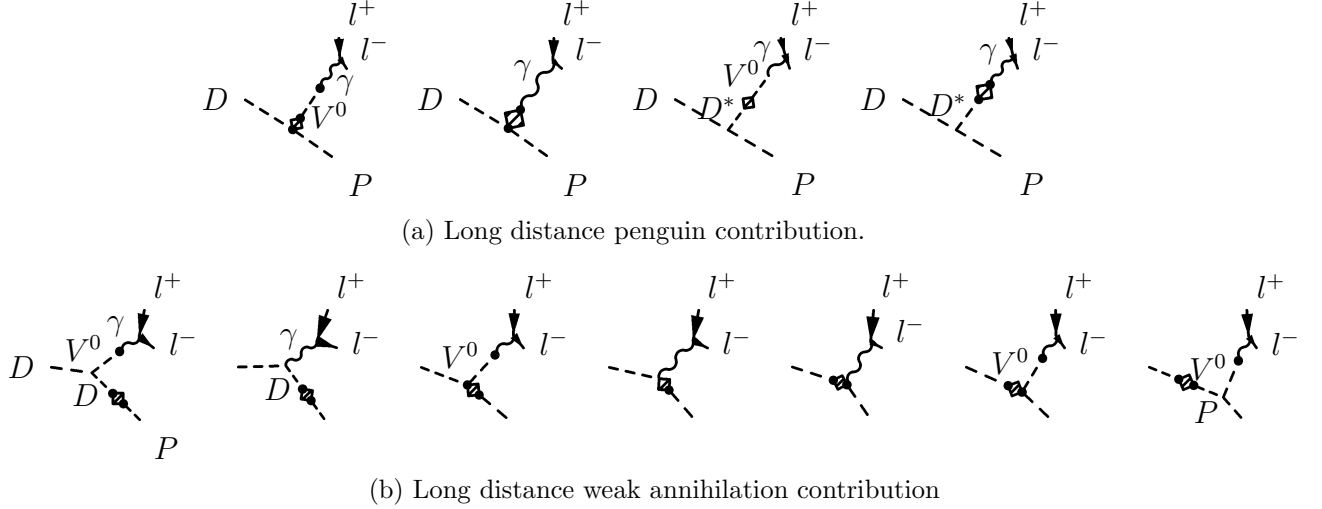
$l^+$ $l^-$ $\gamma$ $D$ $V^0$ $P$

$l^+$ $l^-$ $\gamma$ $D$ $P$

$l^+$ $l^-$ $V^0$ $\gamma$ $D$ $D^*$ $P$

$l^+$ $l^-$ $\gamma$ $D$ $D^*$ $P$

(a) Long distance penguin contribution.

$l^+$ $l^-$ $V^0$ $\gamma$ $D$ $D$ $P$

$l^+$ $l^-$ $\gamma$ $D$

$l^+$ $l^-$ $V^0$

$l^+$ $l^-$

$l^+$ $l^-$

$l^+$ $l^-$ $V^0$

$l^+$ $l^-$ $V^0$ $P$

(b) Long distance weak annihilation contribution